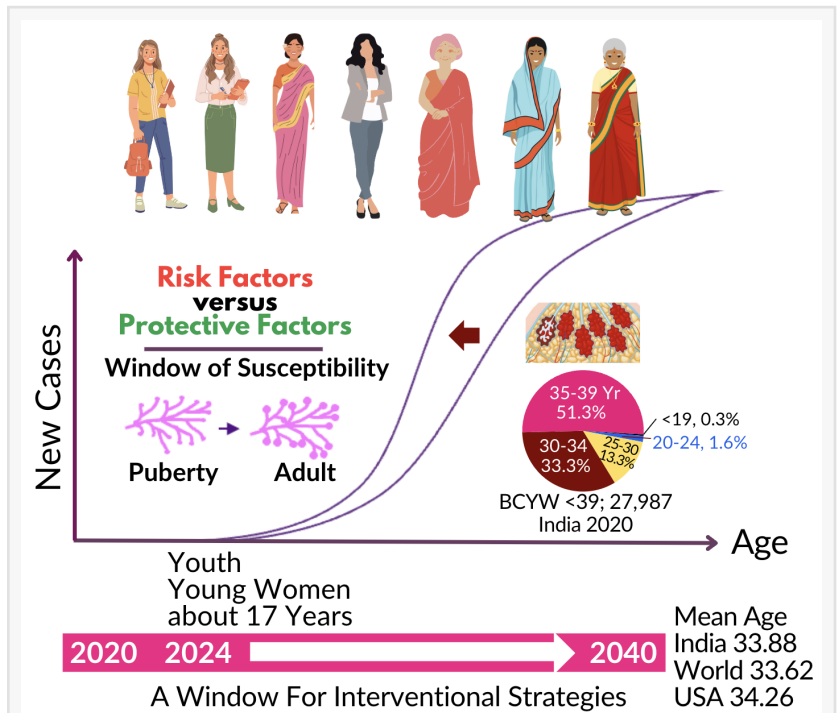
Risk Factors
versus
Protective Factors

Window of Susceptibility

Puberty

Adult

New Cases

35-39 Yr
51.3%

<19, 0.3%

20-24, 1.6%

25-30
13.3%

30-34
33.3%

BCYW <39; 27,987
India 2020

Age

Youth
Young Women
about 17 Years

2020 2024

2040

Mean Age
India 33.88
World 33.62
USA 34.26

A Window For Interventional Strategies